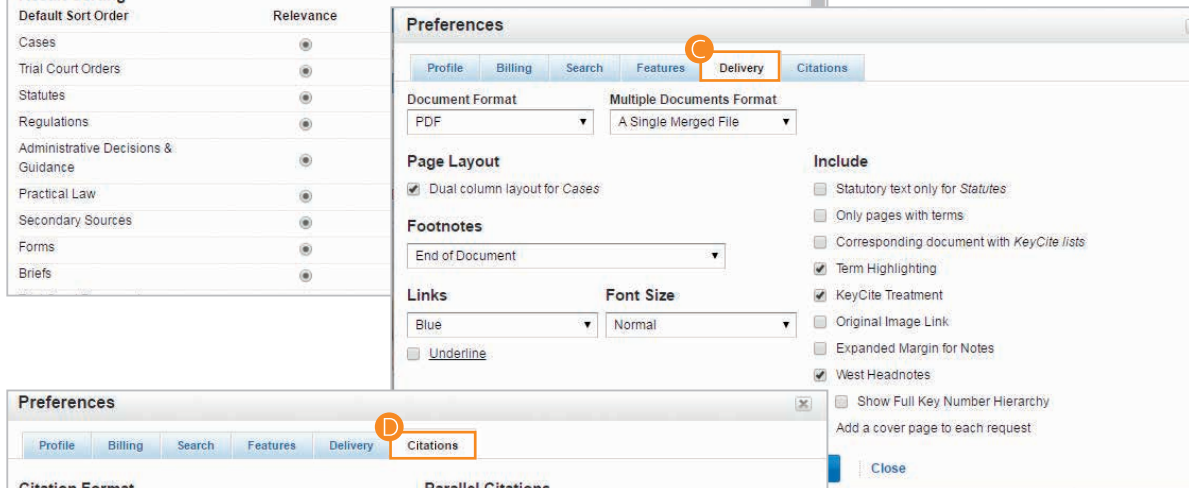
| Default Sort Order | Relevance |
|---|---|
| Cases | ◉ |
| Trial Court Orders | ◉ |
| Statutes | ◉ |
| Regulations | ◉ |
| Administrative Decisions & Guidance | ◉ |
| Practical Law | ◉ |
| Secondary Sources | ◉ |
| Forms | ◉ |
| Briefs | ◉ |

Preferences

C

Profile Billing Search Features Delivery Citations

Document Format
PDF

Multiple Documents Format
A Single Merged File

Page Layout
Dual column layout for *Cases*

Footnotes
End of Document

Links
Blue

Underline

Font Size
Normal

Include
Statutory text only for *Statutes*
Only pages with terms
Corresponding document with *KeyCite lists*
Term Highlighting
KeyCite Treatment
Original Image Link
Expanded Margin for Notes
West Headnotes
Show Full Key Number Hierarchy
Add a cover page to each request

Close

Preferences

D

Profile Billing Search Features Delivery Citations